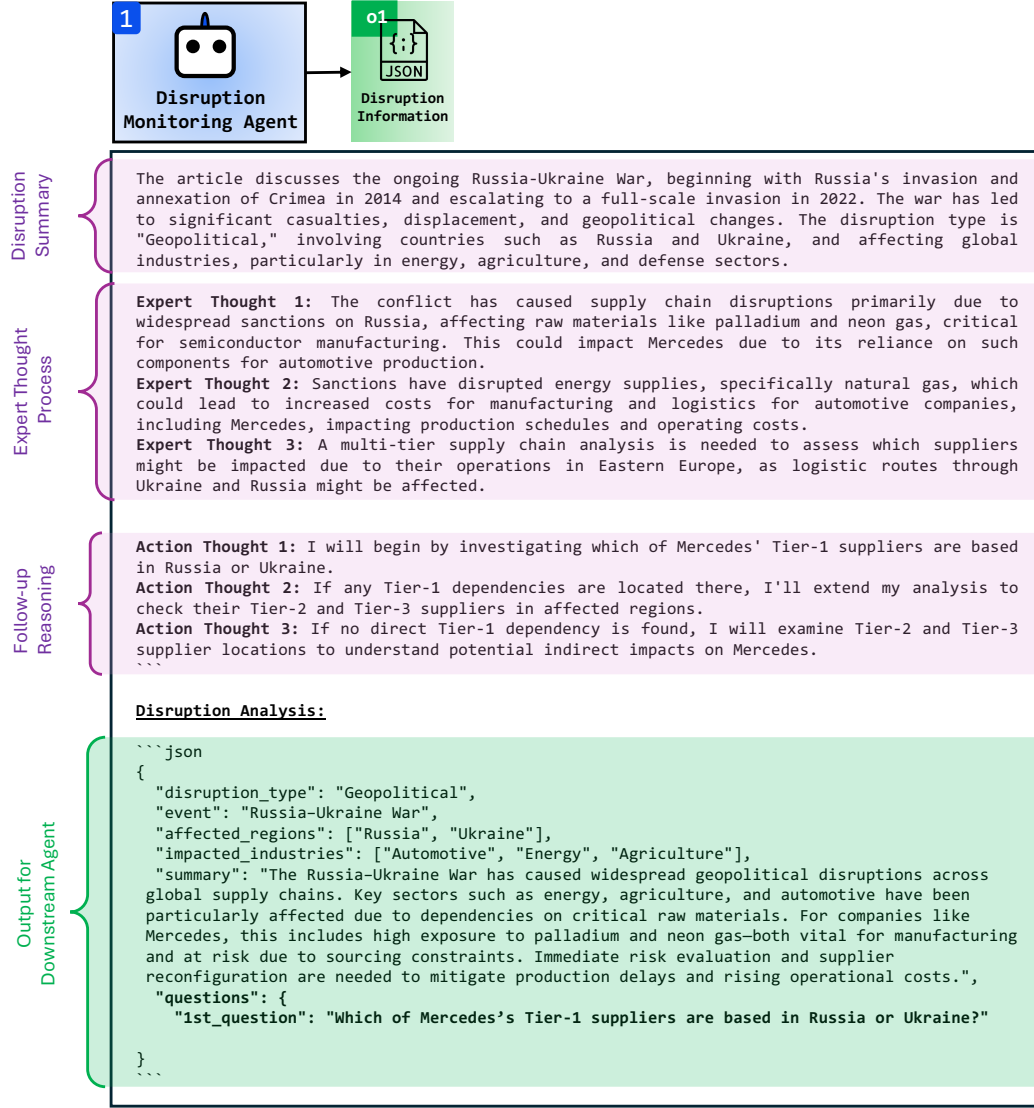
1

Disruption Monitoring Agent

o1

{:}

JSON

Disruption Information

Disruption Summary

The article discusses the ongoing Russia-Ukraine War, beginning with Russia's invasion and annexation of Crimea in 2014 and escalating to a full-scale invasion in 2022. The war has led to significant casualties, displacement, and geopolitical changes. The disruption type is "Geopolitical," involving countries such as Russia and Ukraine, and affecting global industries, particularly in energy, agriculture, and defense sectors.

Expert Thought Process

**Expert Thought 1:** The conflict has caused supply chain disruptions primarily due to widespread sanctions on Russia, affecting raw materials like palladium and neon gas, critical for semiconductor manufacturing. This could impact Mercedes due to its reliance on such components for automotive production.
**Expert Thought 2:** Sanctions have disrupted energy supplies, specifically natural gas, which could lead to increased costs for manufacturing and logistics for automotive companies, including Mercedes, impacting production schedules and operating costs.
**Expert Thought 3:** A multi-tier supply chain analysis is needed to assess which suppliers might be impacted due to their operations in Eastern Europe, as logistic routes through Ukraine and Russia might be affected.

Follow-up Reasoning

**Action Thought 1:** I will begin by investigating which of Mercedes' Tier-1 suppliers are based in Russia or Ukraine.
**Action Thought 2:** If any Tier-1 dependencies are located there, I'll extend my analysis to check their Tier-2 and Tier-3 suppliers in affected regions.
**Action Thought 3:** If no direct Tier-1 dependency is found, I will examine Tier-2 and Tier-3 supplier locations to understand potential indirect impacts on Mercedes.
```

**Disruption Analysis:**

Output for Downstream Agent

```json
{
"disruption_type": "Geopolitical",
"event": "Russia–Ukraine War",
"affected_regions": ["Russia", "Ukraine"],
"impacted_industries": ["Automotive", "Energy", "Agriculture"],
"summary": "The Russia–Ukraine War has caused widespread geopolitical disruptions across global supply chains. Key sectors such as energy, agriculture, and automotive have been particularly affected due to dependencies on critical raw materials. For companies like Mercedes, this includes high exposure to palladium and neon gas—both vital for manufacturing and at risk due to sourcing constraints. Immediate risk evaluation and supplier reconfiguration are needed to mitigate production delays and rising operational costs.",
**"questions": {**
**"1st_question": "Which of Mercedes’s Tier-1 suppliers are based in Russia or Ukraine?"**

}
```